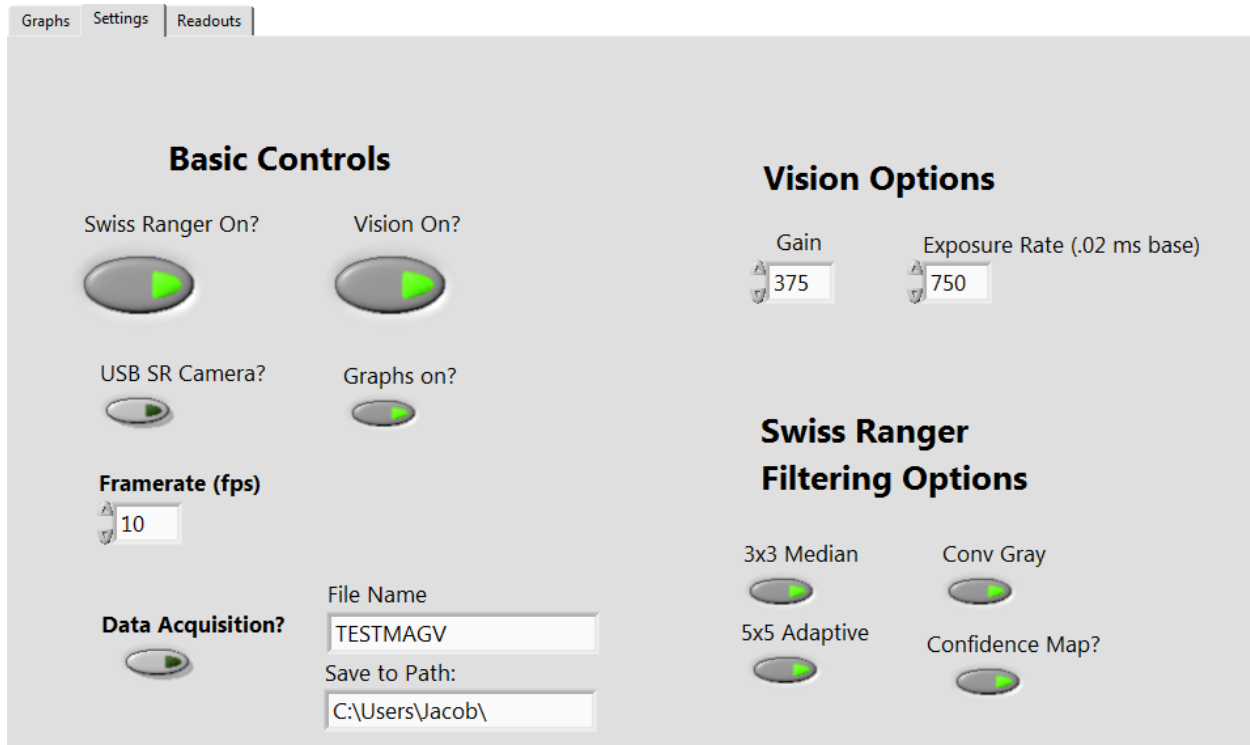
Graphs | Settings | Readouts

Basic Controls

Swiss Ranger On?

Vision On?

USB SR Camera?

Graphs on?

Framerate (fps)

10

Data Acquisition?

File Name

TESTMAGV

Save to Path:

C:\Users\Jacob\

Vision Options

Gain

375

Exposure Rate (.02 ms base)

750

Swiss Ranger Filtering Options

3x3 Median

Conv Gray

5x5 Adaptive

Confidence Map?